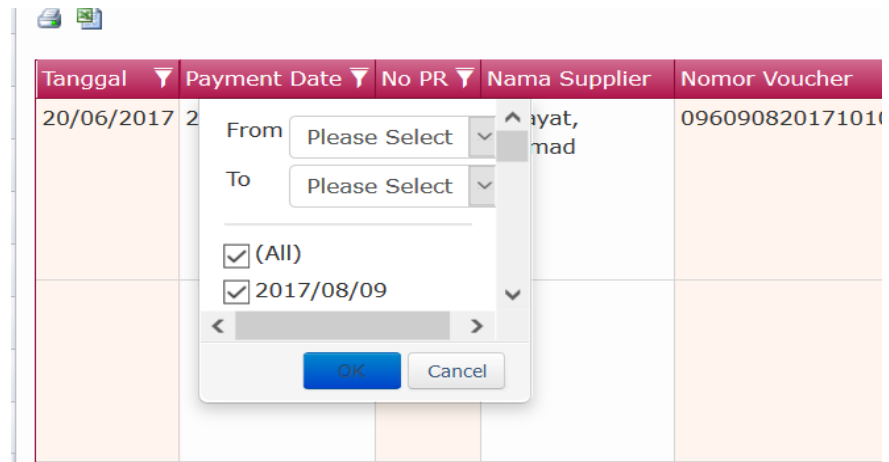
| Tanggal | Payment Date | No PR | Nama Supplier | Nomor Voucher |
|---|---|---|---|---|
| 20/06/2017 | 2 | | ayat, mad | 09609082017101 |

From Please Select

To Please Select

(All)

2017/08/09

OK Cancel